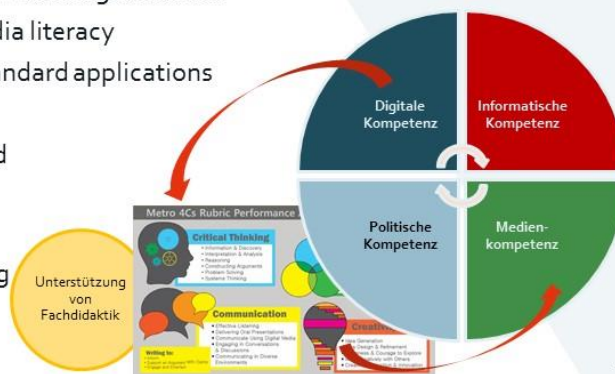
dia literacy
ndard applications
d
g

Digitale Kompetenz

Informatische Kompetenz

Politische Kompetenz

Medienkompetenz

Unterstützung von Fachdidaktik

Metro 4Cs Rubric Performance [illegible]

Critical Thinking
• Information & Discovery
• Interpretation & Analysis
• Reasoning
• Constructing Arguments
• Problem Solving
• Systems Thinking

Communication
• Effective Listening
• Delivering Oral Presentations
• Communicate Using Digital Media
• Engaging in Conversations & Discussions
• Communicating in Diverse Environments

Writing to:
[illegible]

Creativ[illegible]
• Idea Generation
• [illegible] Design & Refinement
• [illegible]ess & Courage to Explore
• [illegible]tively with Others
• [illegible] & Innovation